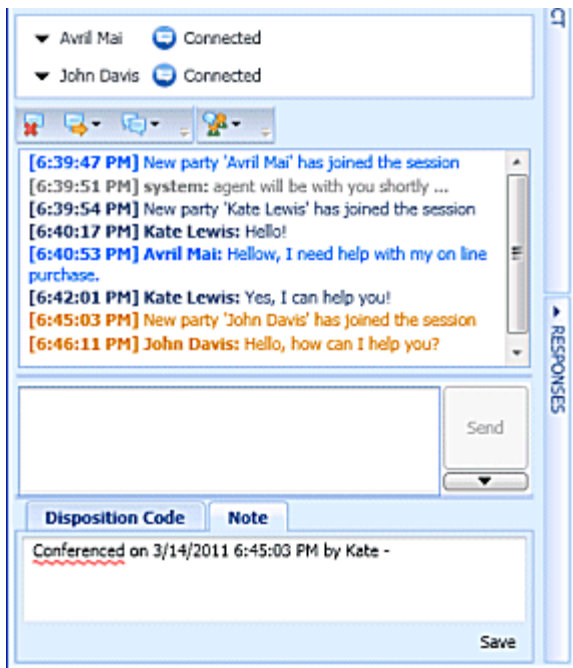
Avril Mai Connected

John Davis Connected

[6:39:47 PM] New party 'Avril Mai' has joined the session
[6:39:51 PM] system: agent will be with you shortly ...
[6:39:54 PM] New party 'Kate Lewis' has joined the session
[6:40:17 PM] Kate Lewis: Hello!
[6:40:53 PM] Avril Mai: Hellow, I need help with my on line purchase.
[6:42:01 PM] Kate Lewis: Yes, I can help you!
[6:45:03 PM] New party 'John Davis' has joined the session
[6:46:11 PM] John Davis: Hello, how can I help you?

Send

Disposition Code | Note

Conferenced on 3/14/2011 6:45:03 PM by Kate -

Save

CT

RESPONSES